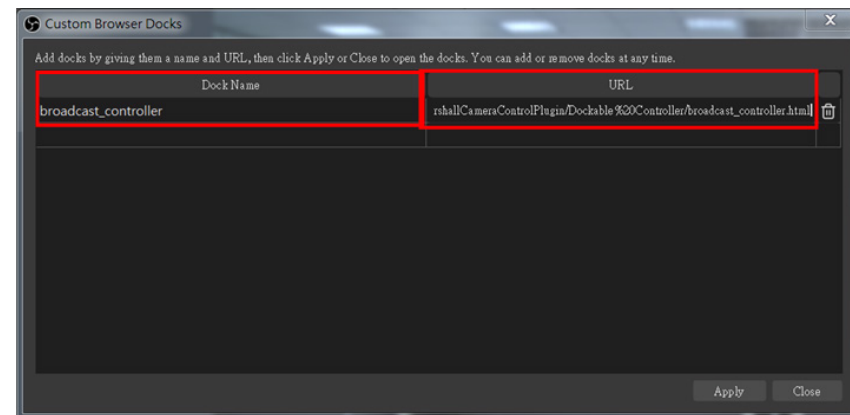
Custom Browser Docks

Add docks by giving them a name and URL, then click Apply or Close to open the docks. You can add or remove docks at any time.

| Dock Name | URL |
|---|---|
| broadcast_controller | rshallCameraControlPlugin/Dockable%20Controller/broadcast_controller.html |

Apply Close